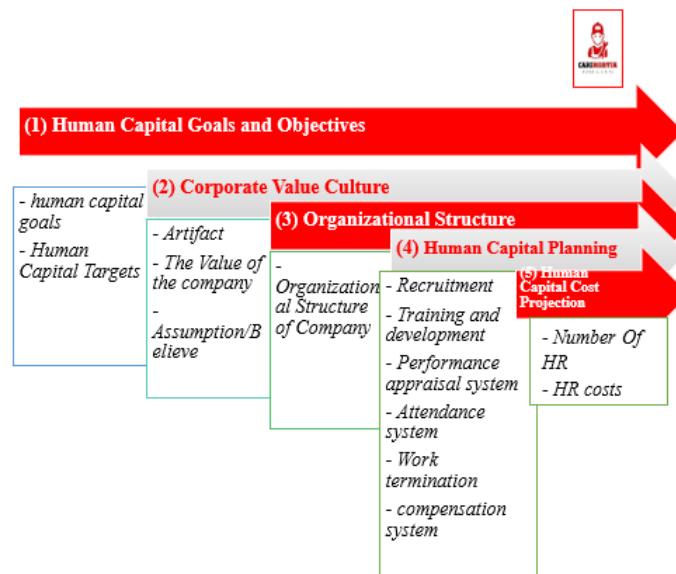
CAKHORTIN

(1) Human Capital Goals and Objectives

- human capital goals
- Human Capital Targets

(2) Corporate Value Culture

- Artifact
- The Value of the company
- Assumption/Believe

(3) Organizational Structure

- Organizational Structure of Company

(4) Human Capital Planning

- Recruitment
- Training and development
- Performance appraisal system
- Attendance system
- Work termination
- compensation system

(5) Human Capital Cost Projection

- Number Of HR
- HR costs